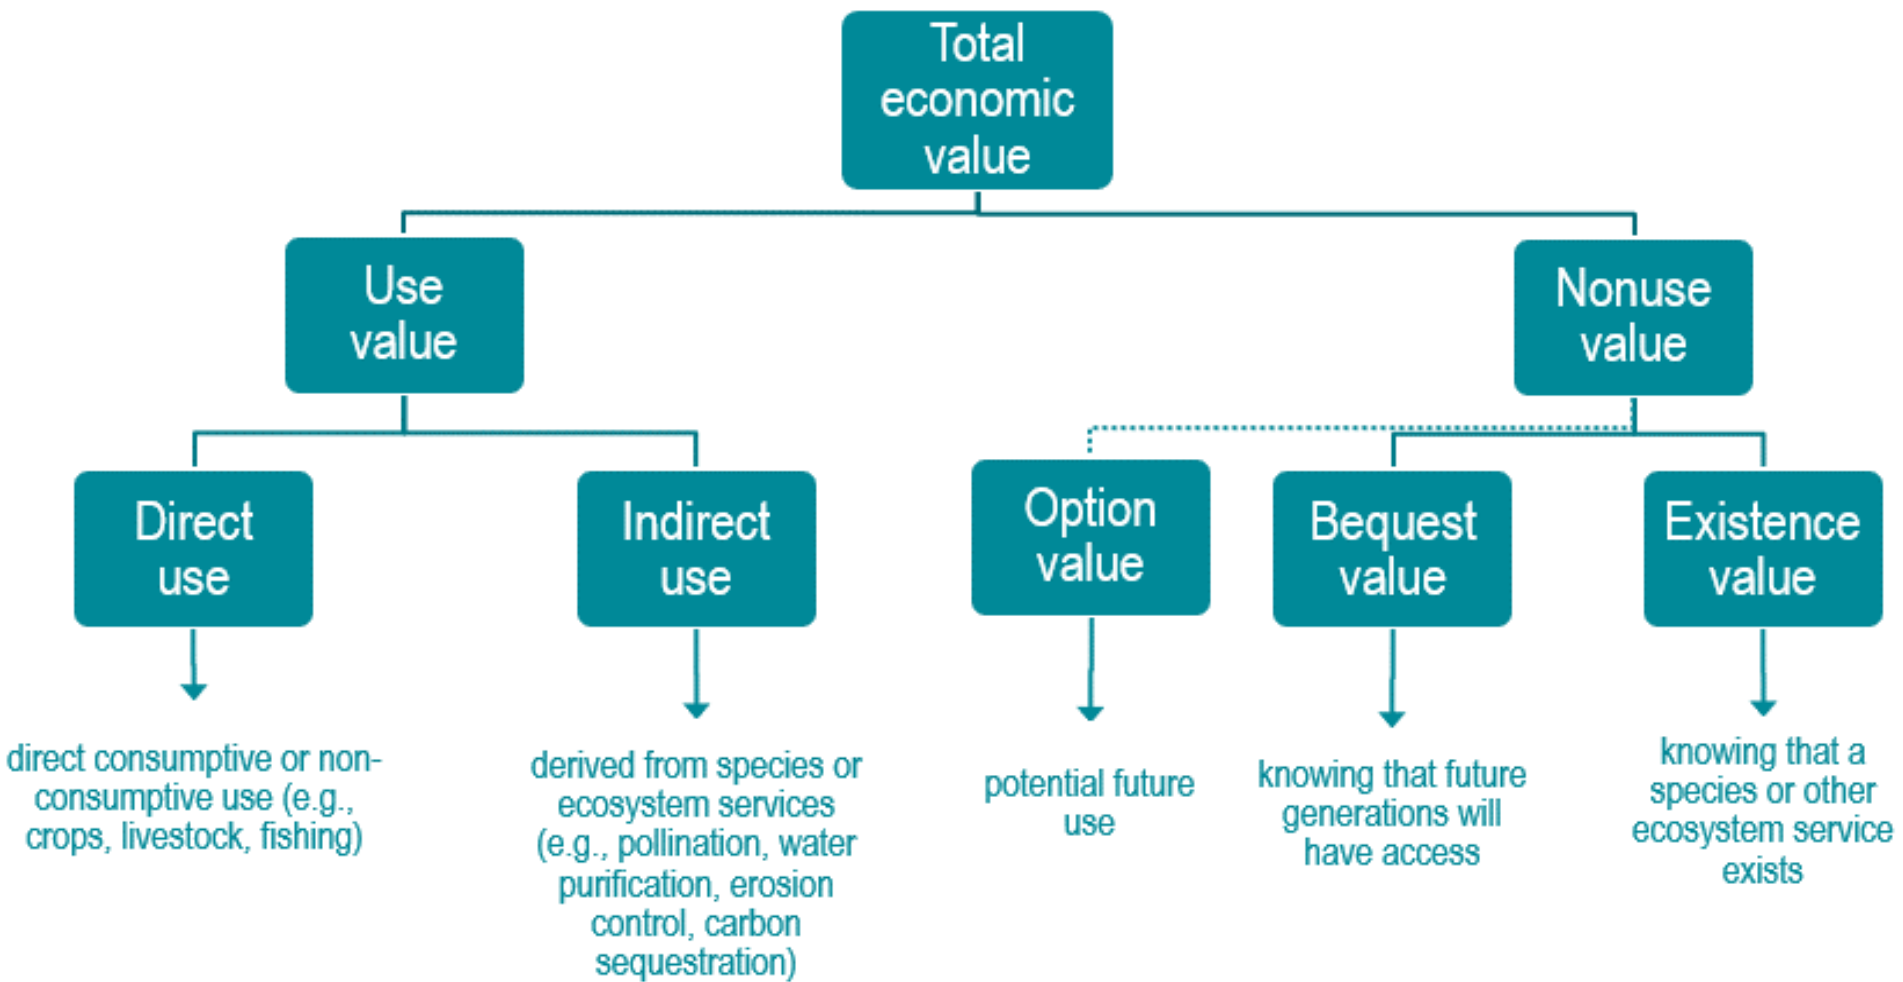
Total economic value

Use value

Nonuse value

Direct use

direct consumptive or non-consumptive use (e.g., crops, livestock, fishing)

Indirect use

derived from species or ecosystem services (e.g., pollination, water purification, erosion control, carbon sequestration)

Option value

potential future use

Bequest value

knowing that future generations will have access

Existence value

knowing that a species or other ecosystem service exists